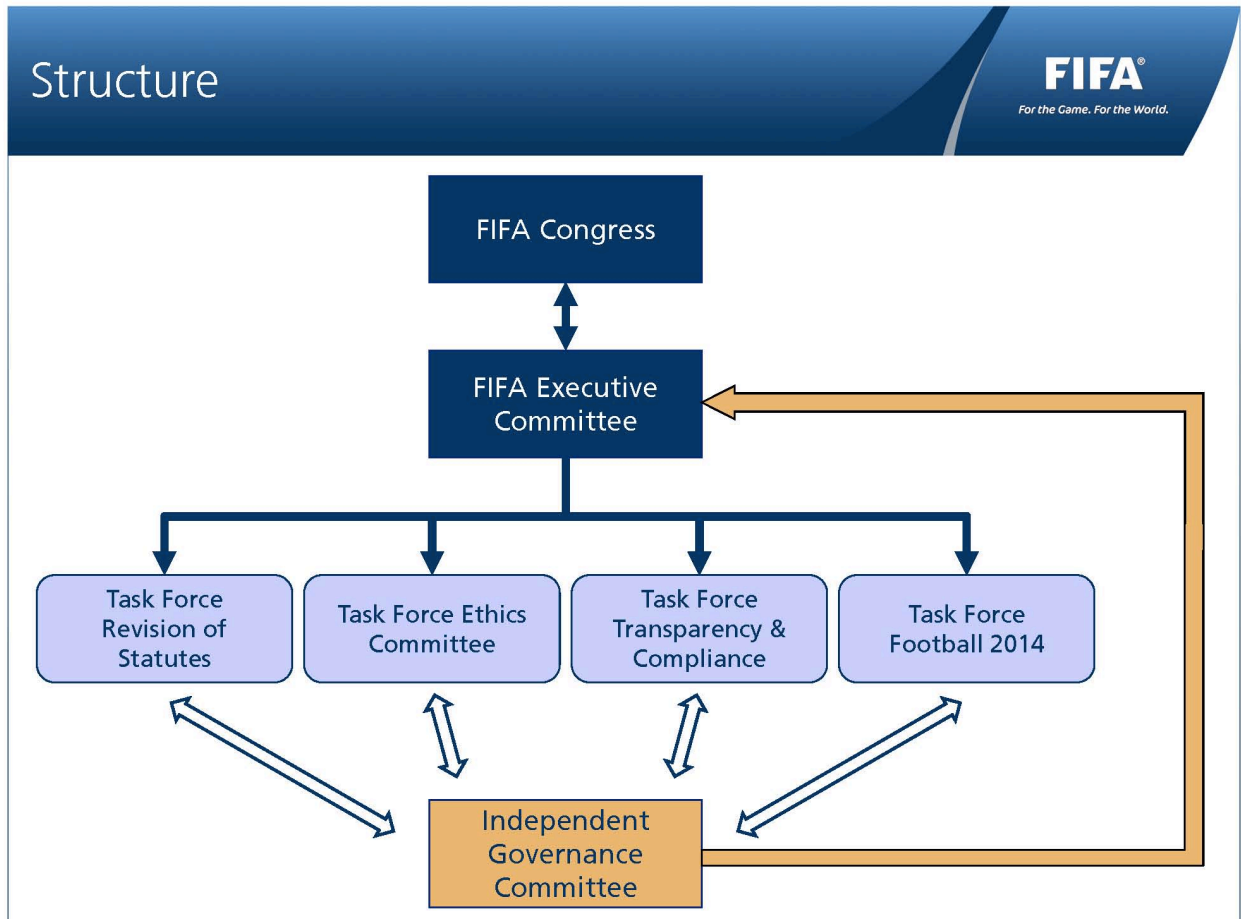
Structure

FIFA®
For the Game. For the World.

FIFA Congress

FIFA Executive Committee

Task Force Revision of Statutes

Task Force Ethics Committee

Task Force Transparency & Compliance

Task Force Football 2014

Independent Governance Committee